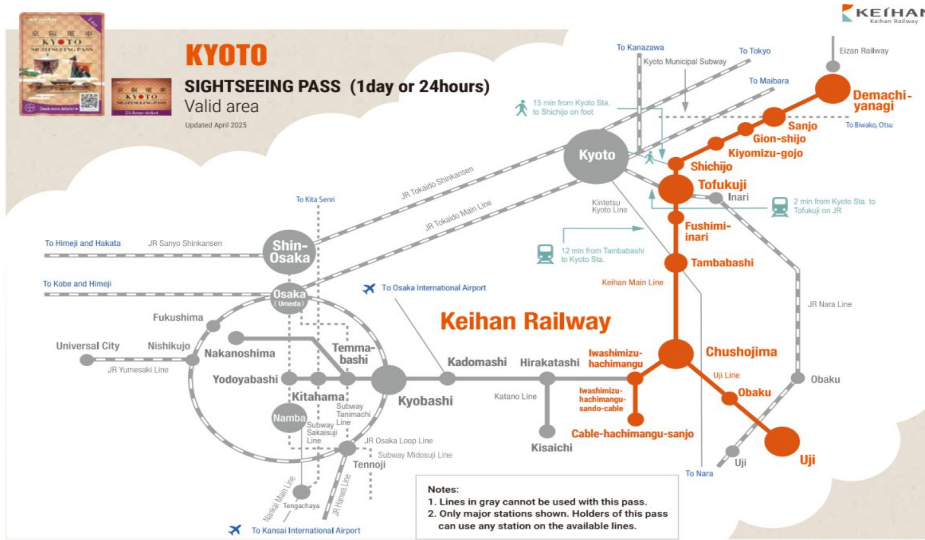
KEIHAN
Keihan Railway

KYOTO
SIGHTSEEING PASS (1day or 24hours)
Valid area
Updated April 2025

To Kanazawa
To Tokyo
Eizan Railway
Kyoto Municipal Subway
To Maibara
Demachi-yanagi
15 min from Kyoto Sta. to Shichijo on foot
Sanjo
To Biwako, Otsu
Gion-shijo
Kiyomizu-gojo
Kyoto
Shichijo
Tofukuji
Inari
2 min from Kyoto Sta. to Tofukuji on JR
JR Tokaido Shinkansen
JR Tokaido Main Line
Kintetsu Kyoto Line
Fushimi-inari
To Kita Senri
To Himeji and Hakata
JR Sanyo Shinkansen
Shin-Osaka
12 min from Tambabashi to Kyoto Sta.
Tambabashi
Keihan Main Line
To Kobe and Himeji
Osaka (Umeda)
To Osaka International Airport
JR Nara Line
Fukushima
Keihan Railway
Universal City
Nishikujo
Nakanoshima
Temma-bashi
JR Yumesaki Line
Kadomashi
Hirakatashi
Iwashimizu-hachimangu
Chushojima
Yodoyabashi
Kitahama
Kyobashi
Uji Line
Obaku
Obaku
Iwashimizu-hachimangu-sando-cable
Katano Line
Subway Sakaisuji Line
Subway Tanimachi Line
Namba
Cable-hachimangu-sanjo
Kisaichi
JR Osaka Loop Line
Subway Midosuji Line
Tennoji
To Nara
Uji
Uji
Nankai Main Line
JR Hanwa Line
Tengachaya
To Kansai International Airport

Notes:
1. Lines in gray cannot be used with this pass.
2. Only major stations shown. Holders of this pass can use any station on the available lines.